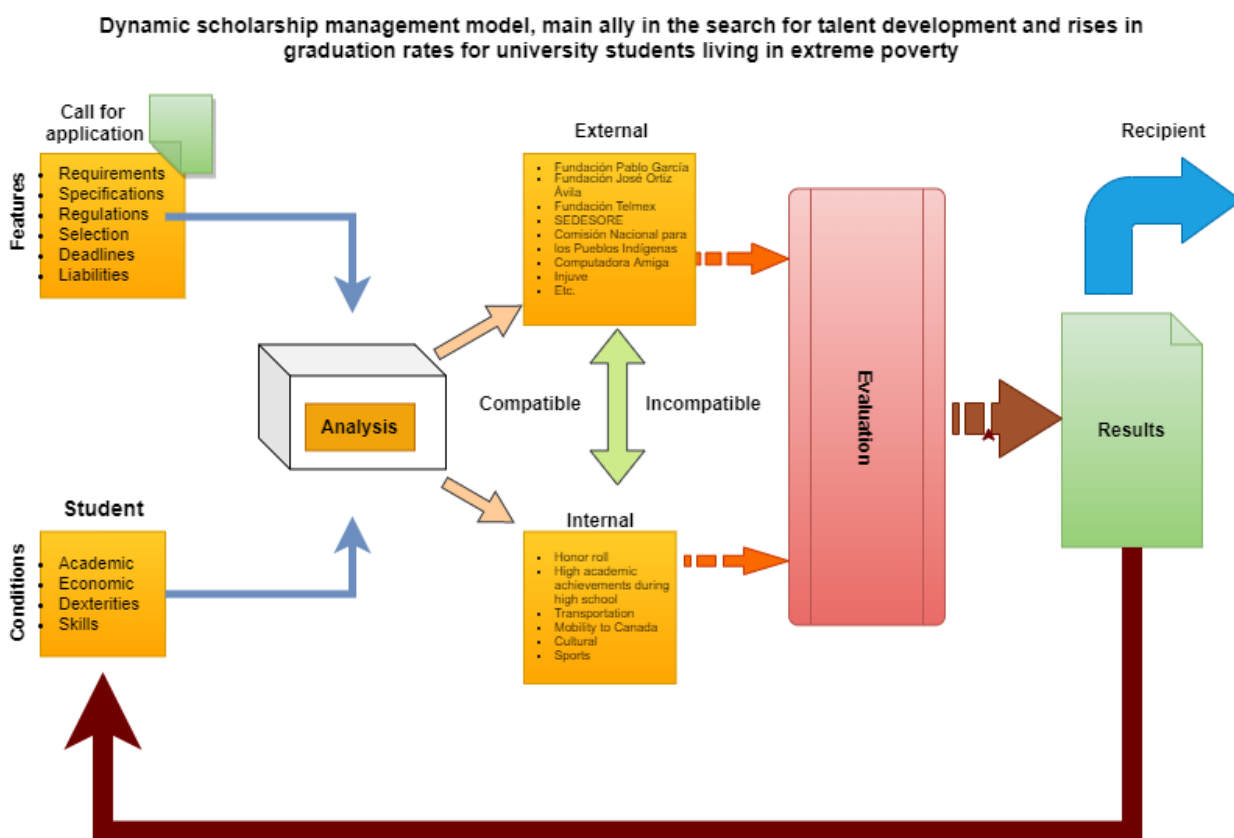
Dynamic scholarship management model, main ally in the search for talent development and rises in graduation rates for university students living in extreme poverty

Call for application

Features

- Requirements
- Specifications
- Regulations
- Selection
- Deadlines
- Liabilities

External

- Fundación Pablo García
- Fundación José Ortiz Ávila
- Fundación Telmex
- SEDESORE
- Comisión Nacional para los Pueblos Indígenas
- Computadora Amiga
- Injuve
- Etc.

Recipient

Analysis

Compatible

Incompatible

Evaluation

Results

Student

Conditions

- Academic
- Economic
- Dexterities
- Skills

Internal

- Honor roll
- High academic achievements during high school
- Transportation
- Mobility to Canada
- Cultural
- Sports